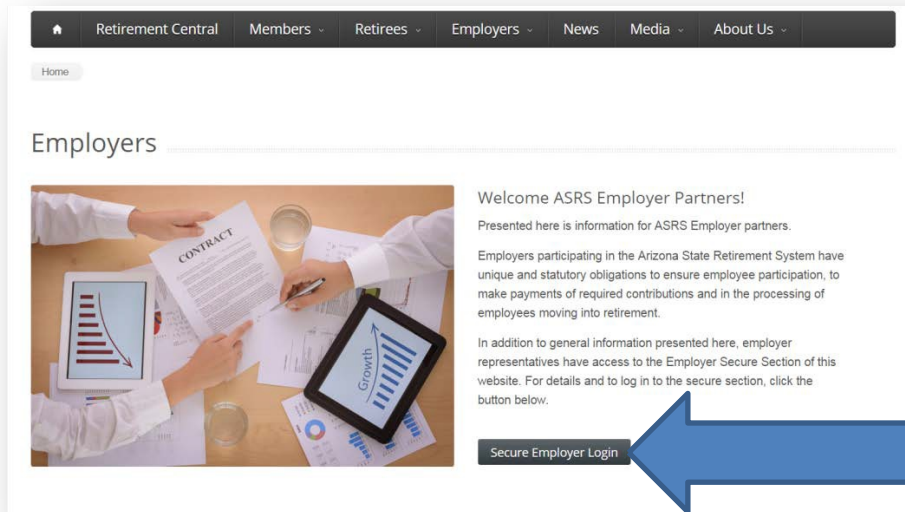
Retirement Central | Members | Retirees | Employers | News | Media | About Us

Home

Employers

CONTRACT

Growth

Welcome ASRS Employer Partners!

Presented here is information for ASRS Employer partners.

Employers participating in the Arizona State Retirement System have unique and statutory obligations to ensure employee participation, to make payments of required contributions and in the processing of employees moving into retirement.

In addition to general information presented here, employer representatives have access to the Employer Secure Section of this website. For details and to log in to the secure section, click the button below.

Secure Employer Login